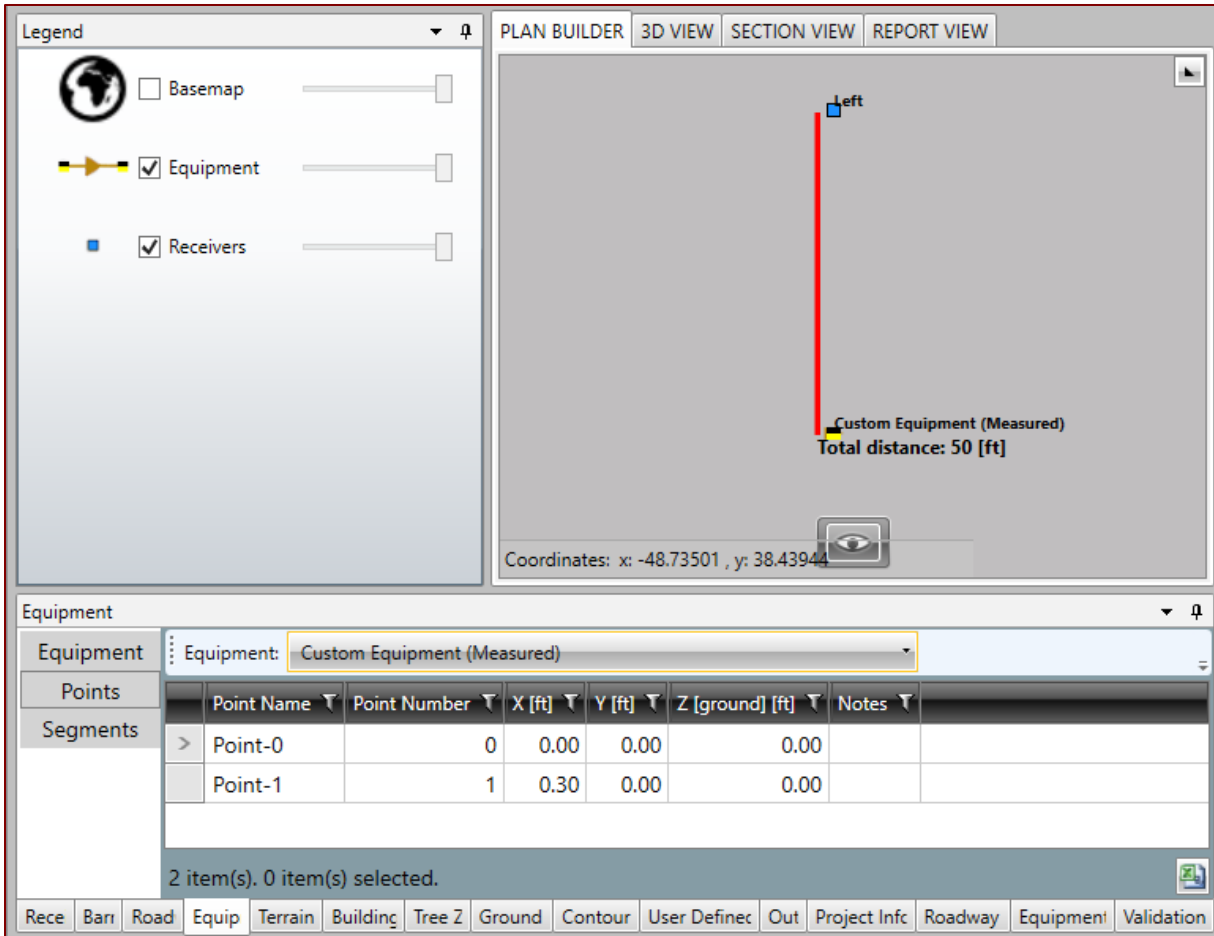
Legend

Basemap

Equipment

Receivers

PLAN BUILDER | 3D VIEW | SECTION VIEW | REPORT VIEW

Left

Custom Equipment (Measured)
Total distance: 50 [ft]

Coordinates: x: -48.73501 , y: 38.43944

Equipment

Equipment
Points
Segments

Equipment: Custom Equipment (Measured)

| | Point Name | Point Number | X [ft] | Y [ft] | Z [ground] [ft] | Notes |
|---|---|---|---|---|---|---|
| > | Point-0 | 0 | 0.00 | 0.00 | 0.00 | |
| | Point-1 | 1 | 0.30 | 0.00 | 0.00 | |

2 item(s). 0 item(s) selected.

Rece | Barı | Road | Equip | Terrain | Buildinç | Tree Z | Ground | Contour | User Definec | Out | Project Infc | Roadway | Equipment | Validation